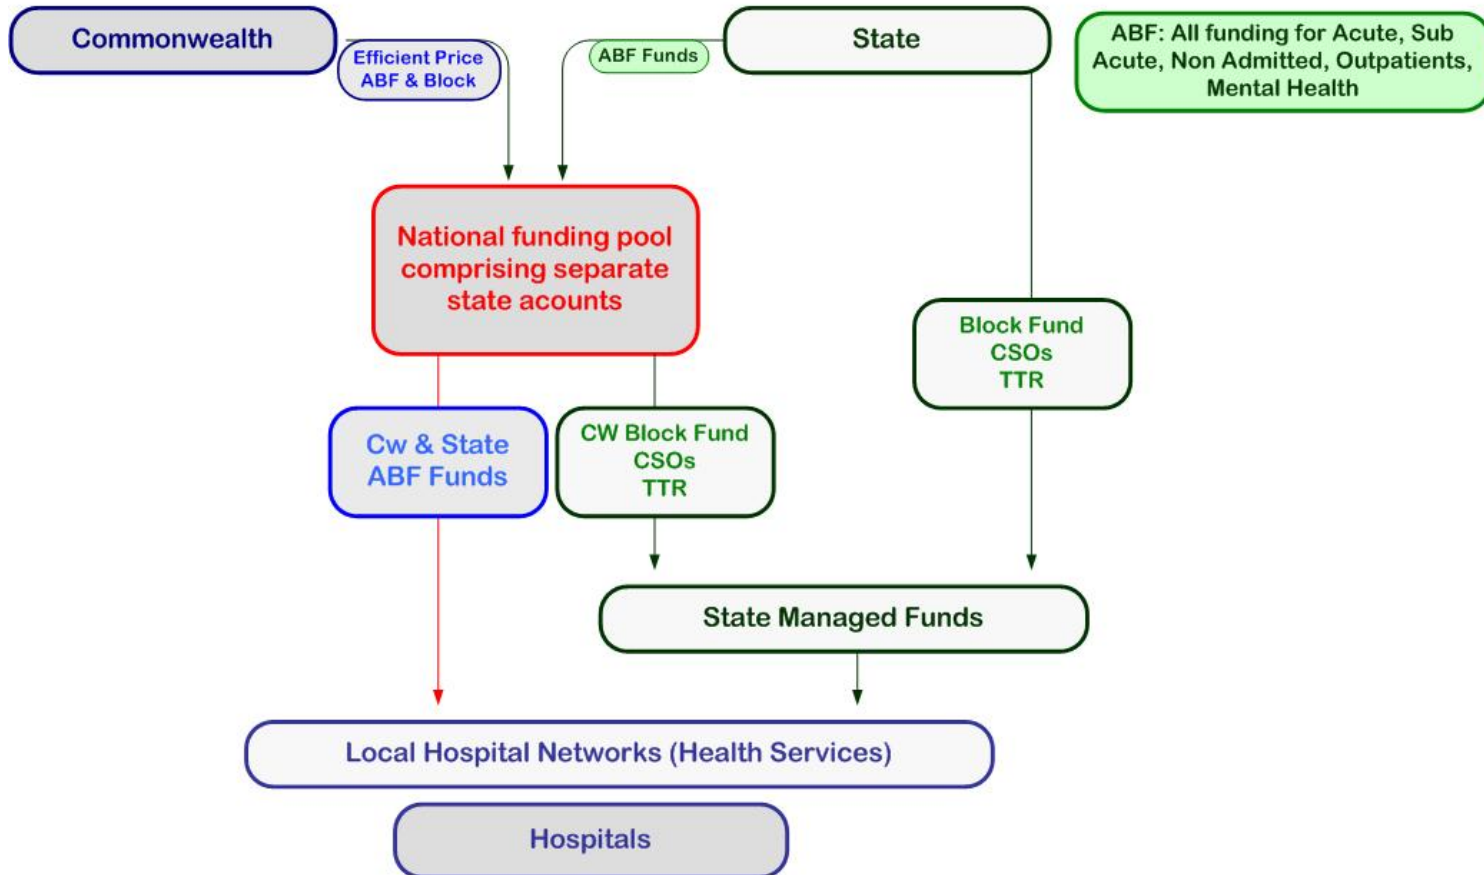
Commonwealth

Efficient Price ABF & Block

ABF Funds

State

ABF: All funding for Acute, Sub Acute, Non Admitted, Outpatients, Mental Health

National funding pool comprising separate state acounts

Block Fund CSOs TTR

Cw & State ABF Funds

CW Block Fund CSOs TTR

State Managed Funds

Local Hospital Networks (Health Services)

Hospitals